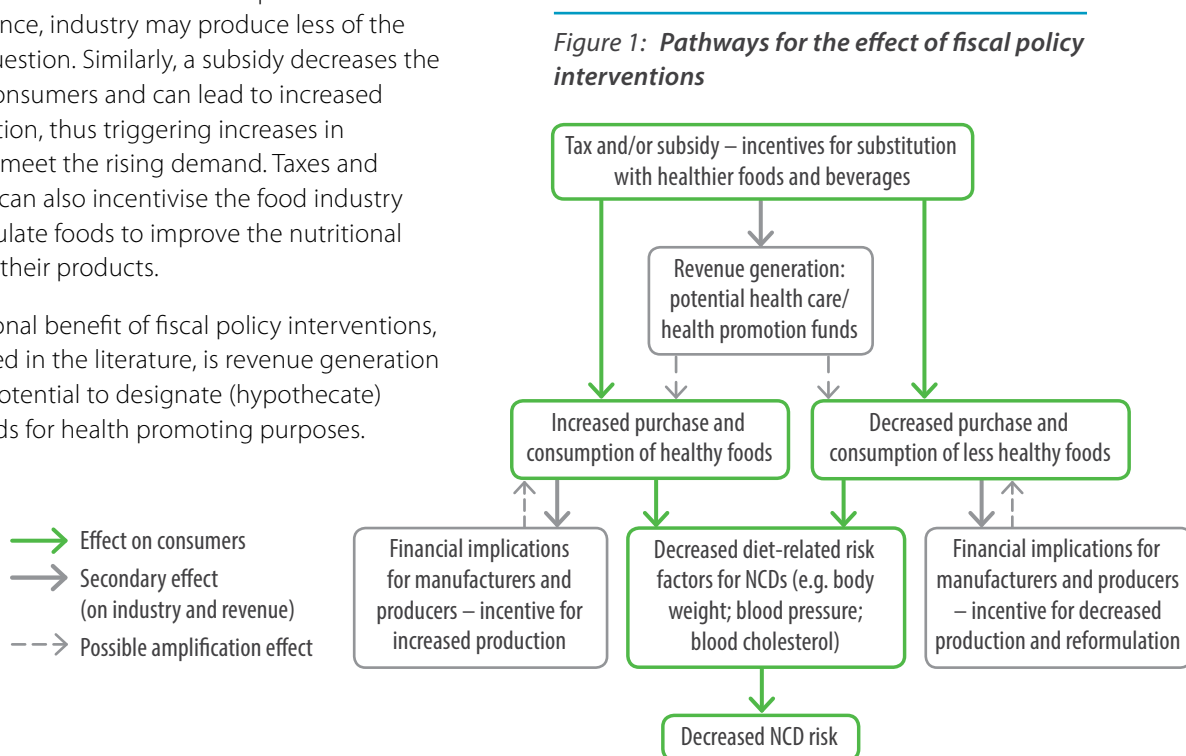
nce, industry may produce less of the uestion. Similarly, a subsidy decreases the onsumers and can lead to increased tion, thus triggering increases in meet the rising demand. Taxes and can also incentivise the food industry ulate foods to improve the nutritional their products.

onal benefit of fiscal policy interventions, ed in the literature, is revenue generation otential to designate (hypothecate) ds for health promoting purposes.

Effect on consumers
Secondary effect (on industry and revenue)
Possible amplification effect

Figure 1: **Pathways for the effect of fiscal policy interventions**

Tax and/or subsidy – incentives for substitution with healthier foods and beverages

Revenue generation: potential health care/ health promotion funds

Increased purchase and consumption of healthy foods

Decreased purchase and consumption of less healthy foods

Financial implications for manufacturers and producers – incentive for increased production

Decreased diet-related risk factors for NCDs (e.g. body weight; blood pressure; blood cholesterol)

Financial implications for manufacturers and producers – incentive for decreased production and reformulation

Decreased NCD risk